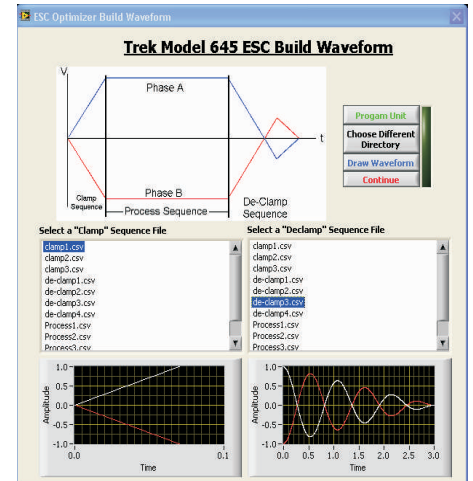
ESC Optimizer Build Waveform

Trek Model 645 ESC Build Waveform

V

Phase A

t

Phase B

Clamp Sequence

Process Sequence

De-Clamp Sequence

Progam Unit

Choose Different Directory

Draw Waveform

Continue

Select a "Clamp" Sequence File

clamp1.csv
clamp2.csv
clamp3.csv
de-clamp1.csv
de-clamp2.csv
de-clamp3.csv
de-clamp4.csv
Process1.csv
Process2.csv
Process3.csv

Select a "Declamp" Sequence File

clamp1.csv
clamp2.csv
clamp3.csv
de-clamp1.csv
de-clamp2.csv
de-clamp3.csv
de-clamp4.csv
Process1.csv
Process2.csv
Process3.csv

1.0
0.5
0.0
-0.5
-1.0
Amplitude
0.0
0.1
Time

1.0
0.5
0.0
-0.5
-1.0
Amplitude
0.0 0.5 1.0 1.5 2.0 2.5 3.0
Time